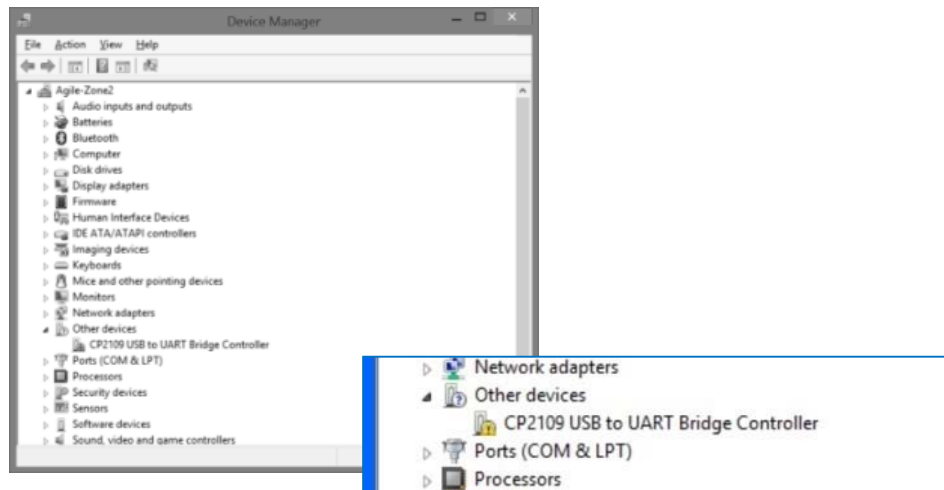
Device Manager

File Action View Help

Agile-Zone2
Audio inputs and outputs
Batteries
Bluetooth
Computer
Disk drives
Display adapters
Firmware
Human Interface Devices
IDE ATA/ATAPI controllers
Imaging devices
Keyboards
Mice and other pointing devices
Monitors
Network adapters
Other devices
CP2109 USB to UART Bridge Controller
Ports (COM & LPT)
Processors
Security devices
Sensors
Software devices
Sound, video and game controllers

Network adapters
Other devices
CP2109 USB to UART Bridge Controller
Ports (COM & LPT)
Processors